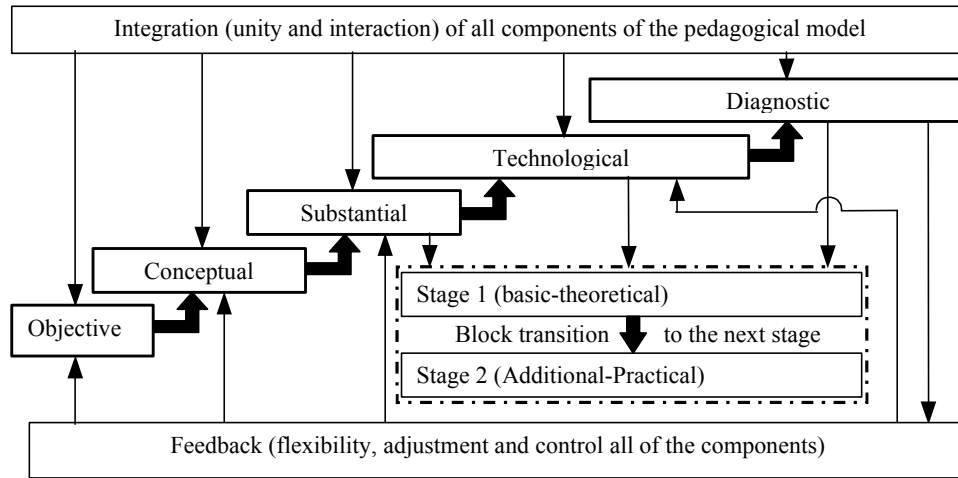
Integration (unity and interaction) of all components of the pedagogical model

Diagnostic

Technological

Substantial

Conceptual

Objective

Stage 1 (basic-theoretical)

Block transition to the next stage

Stage 2 (Additional-Practical)

Feedback (flexibility, adjustment and control all of the components)